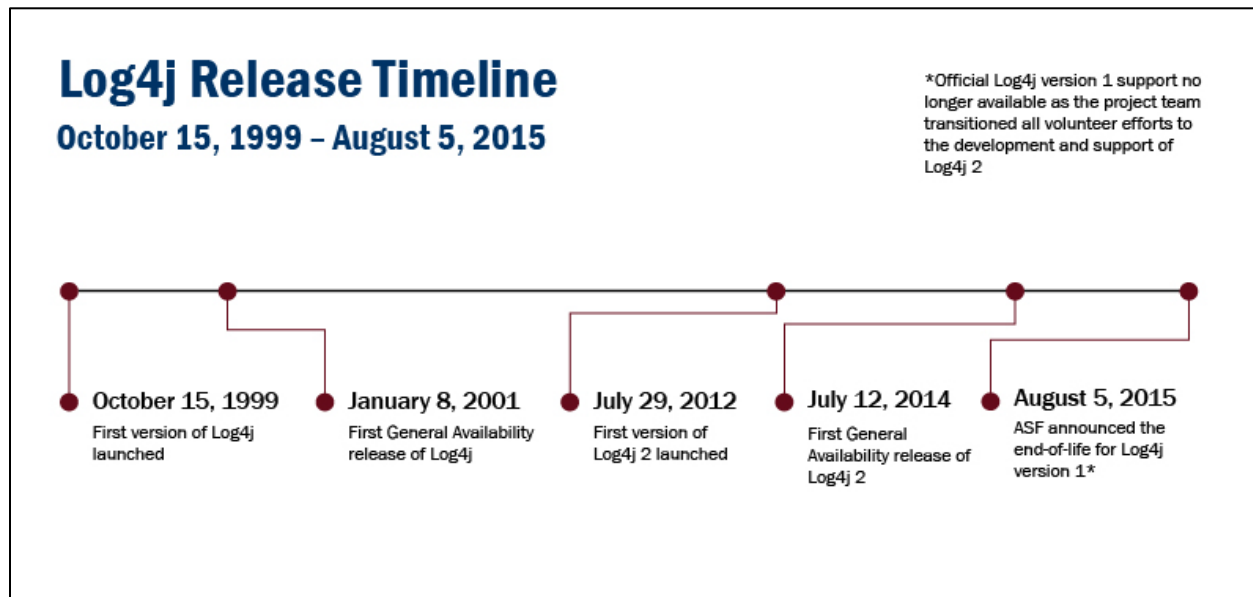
Log4j Release Timeline
October 15, 1999 – August 5, 2015

*Official Log4j version 1 support no longer available as the project team transitioned all volunteer efforts to the development and support of Log4j 2

October 15, 1999
First version of Log4j launched

January 8, 2001
First General Availability release of Log4j

July 29, 2012
First version of Log4j 2 launched

July 12, 2014
First General Availability release of Log4j 2

August 5, 2015
ASF announced the end-of-life for Log4j version 1*